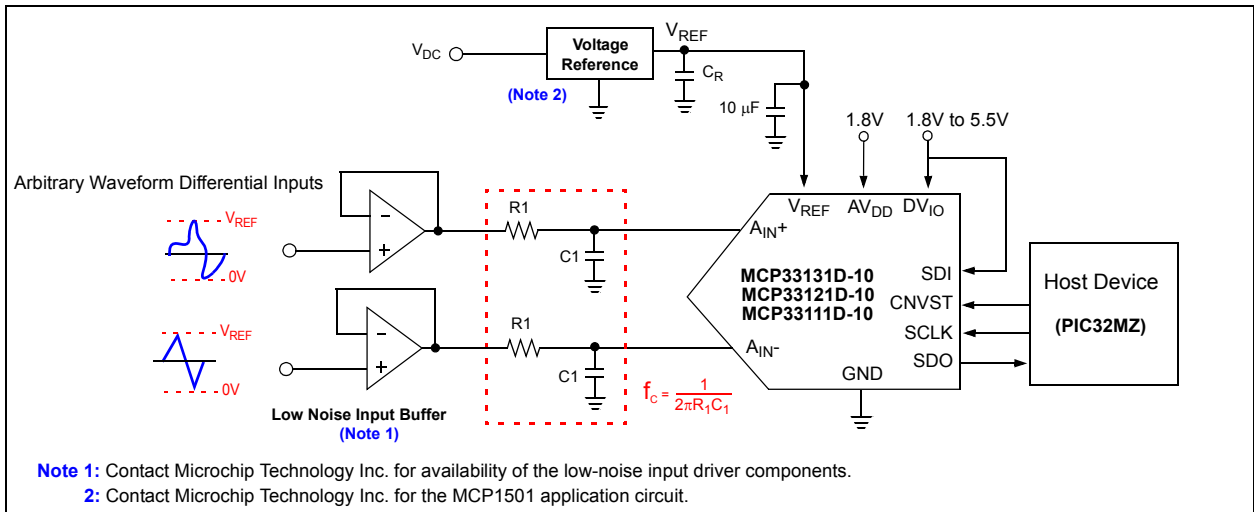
$V_{DC}$

Voltage Reference

(Note 2)

$V_{REF}$

$C_R$

10 µF

1.8V

1.8V to 5.5V

Arbitrary Waveform Differential Inputs

$V_{REF}$

0V

$V_{REF}$

0V

R1

C1

R1

C1

$V_{REF}$ $AV_{DD}$ $DV_{IO}$

$A_{IN}+$

$A_{IN}-$

MCP33131D-10
MCP33121D-10
MCP33111D-10

SDI
CNVST
SCLK
SDO

GND

Host Device

(PIC32MZ)

$f_c = \frac{1}{2\pi R_1 C_1}$

Low Noise Input Buffer
(Note 1)

Note 1: Contact Microchip Technology Inc. for availability of the low-noise input driver components.
2: Contact Microchip Technology Inc. for the MCP1501 application circuit.